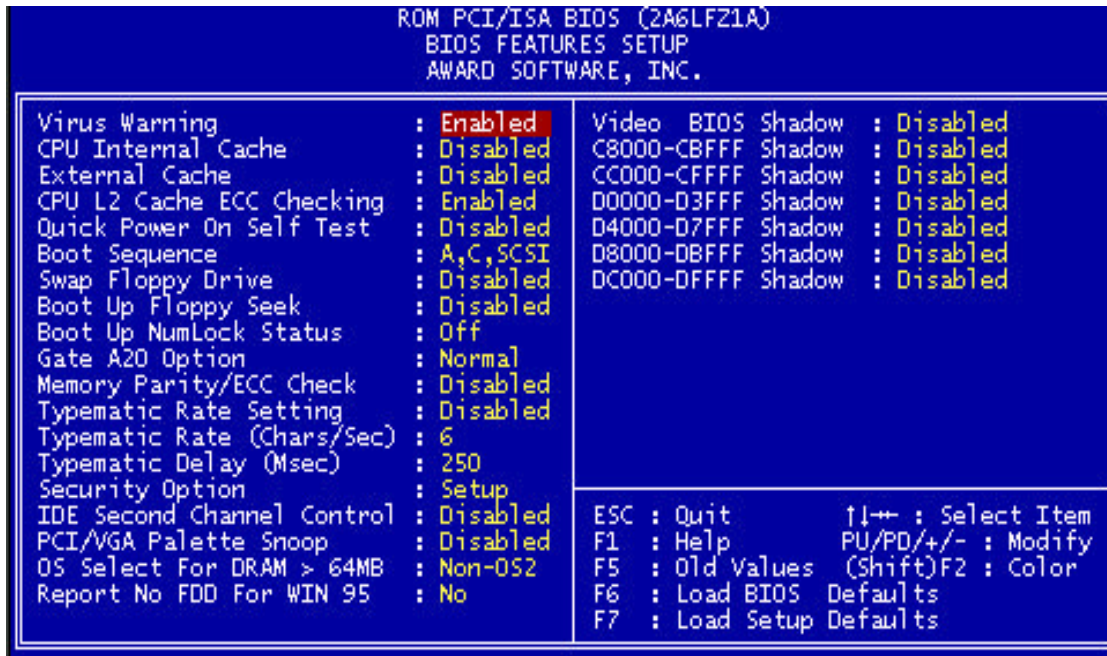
ROM PCI/ISA BIOS (2A6LFZ1A)
BIOS FEATURES SETUP
AWARD SOFTWARE, INC.

| | |
|---|---|
| Virus Warning | : Enabled |
| CPU Internal Cache | : Disabled |
| External Cache | : Disabled |
| CPU L2 Cache ECC Checking | : Enabled |
| Quick Power On Self Test | : Disabled |
| Boot Sequence | : A,C,SCSI |
| Swap Floppy Drive | : Disabled |
| Boot Up Floppy Seek | : Disabled |
| Boot Up NumLock Status | : Off |
| Gate A20 Option | : Normal |
| Memory Parity/ECC Check | : Disabled |
| Typematic Rate Setting | : Disabled |
| Typematic Rate (Chars/Sec) | : 6 |
| Typematic Delay (Msec) | : 250 |
| Security Option | : Setup |
| IDE Second Channel Control | : Disabled |
| PCI/VGA Palette Snoop | : Disabled |
| OS Select For DRAM > 64MB | : Non-OS2 |
| Report No FDD For WIN 95 | : No |

| | |
|---|---|
| Video BIOS Shadow | : Disabled |
| C8000-CBFFF Shadow | : Disabled |
| CC000-CFFFF Shadow | : Disabled |
| D0000-D3FFF Shadow | : Disabled |
| D4000-D7FFF Shadow | : Disabled |
| D8000-DBFFF Shadow | : Disabled |
| DC000-DFFFF Shadow | : Disabled |

ESC : Quit ↑↓→← : Select Item
F1 : Help PU/PD/+/- : Modify
F5 : Old Values (Shift)F2 : Color
F6 : Load BIOS Defaults
F7 : Load Setup Defaults